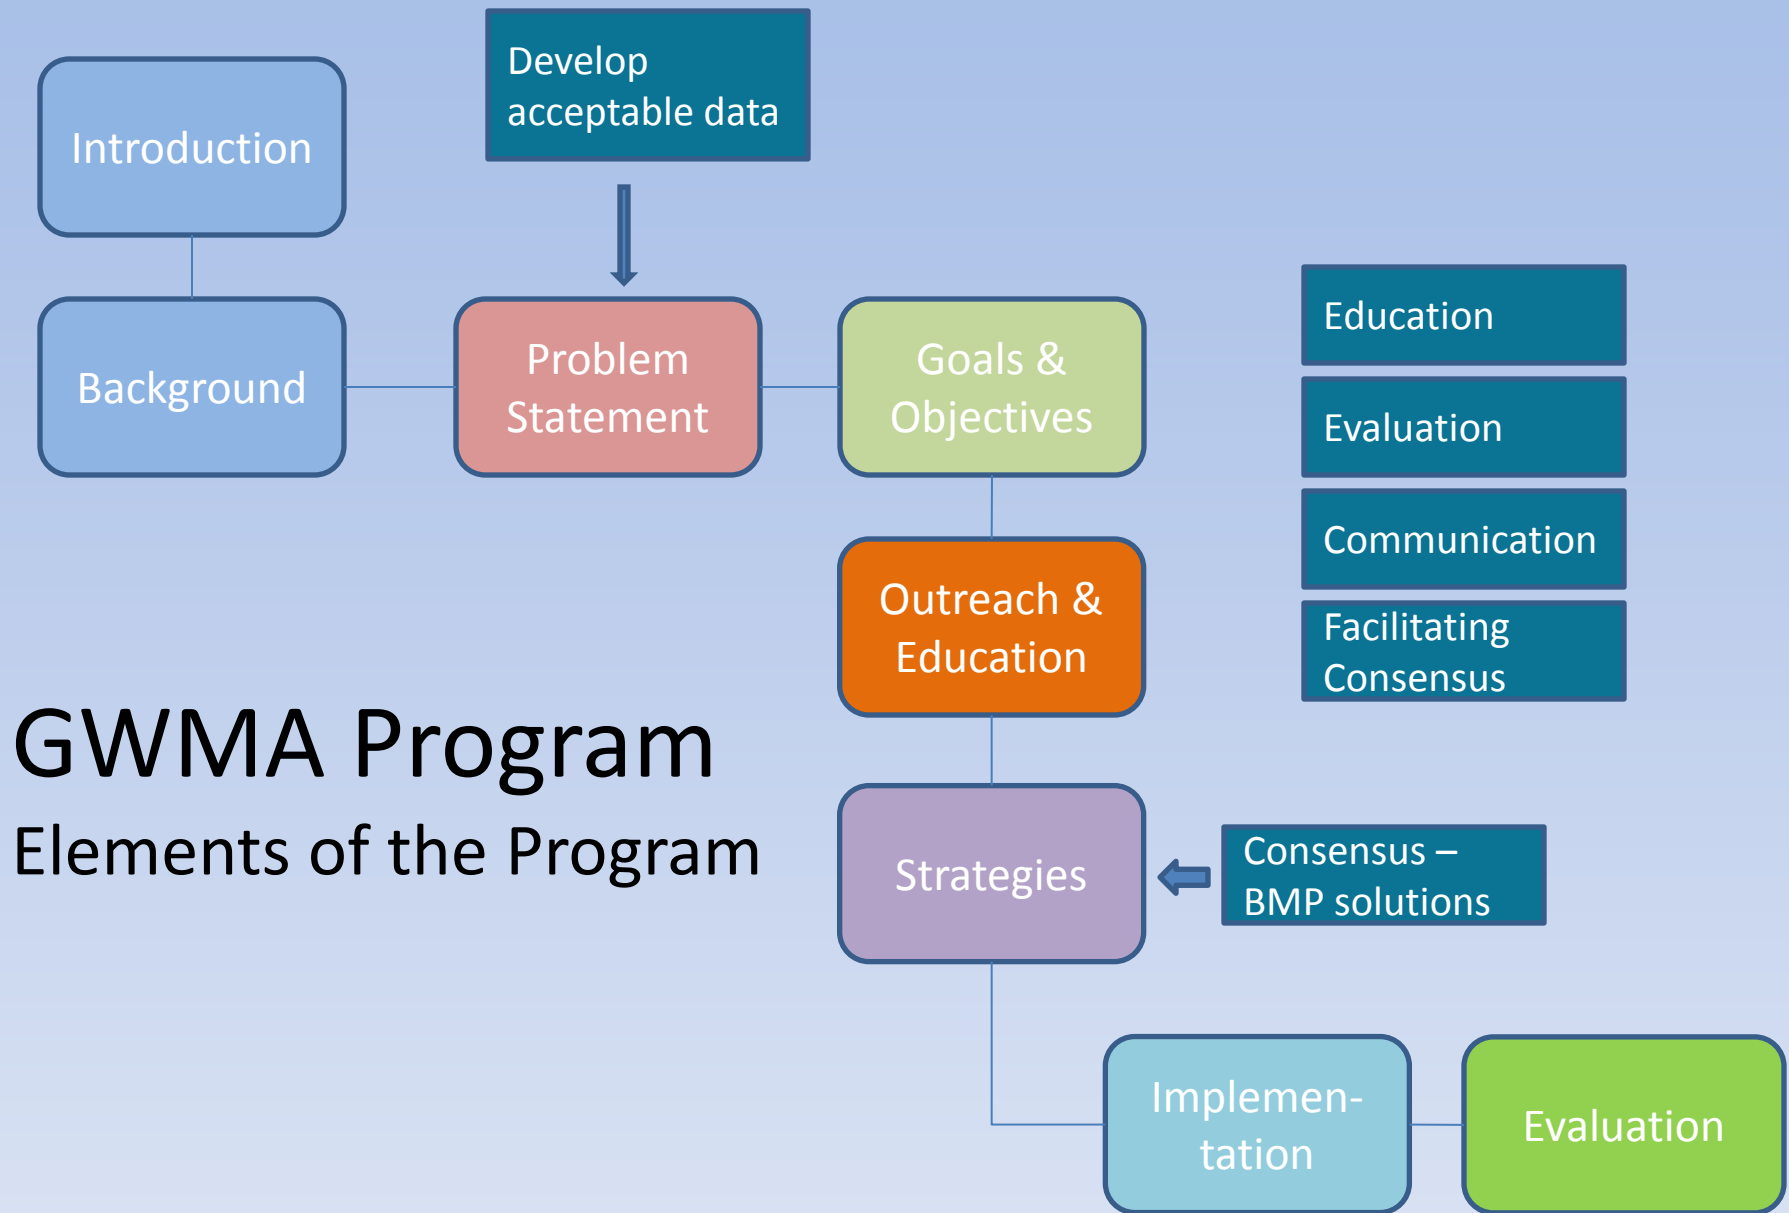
Introduction

Develop acceptable data

Background

Problem Statement

Goals & Objectives

Education

Evaluation

Communication

Facilitating Consensus

Outreach & Education

GWMA Program

Elements of the Program

Strategies

Consensus – BMP solutions

Implementation

Evaluation